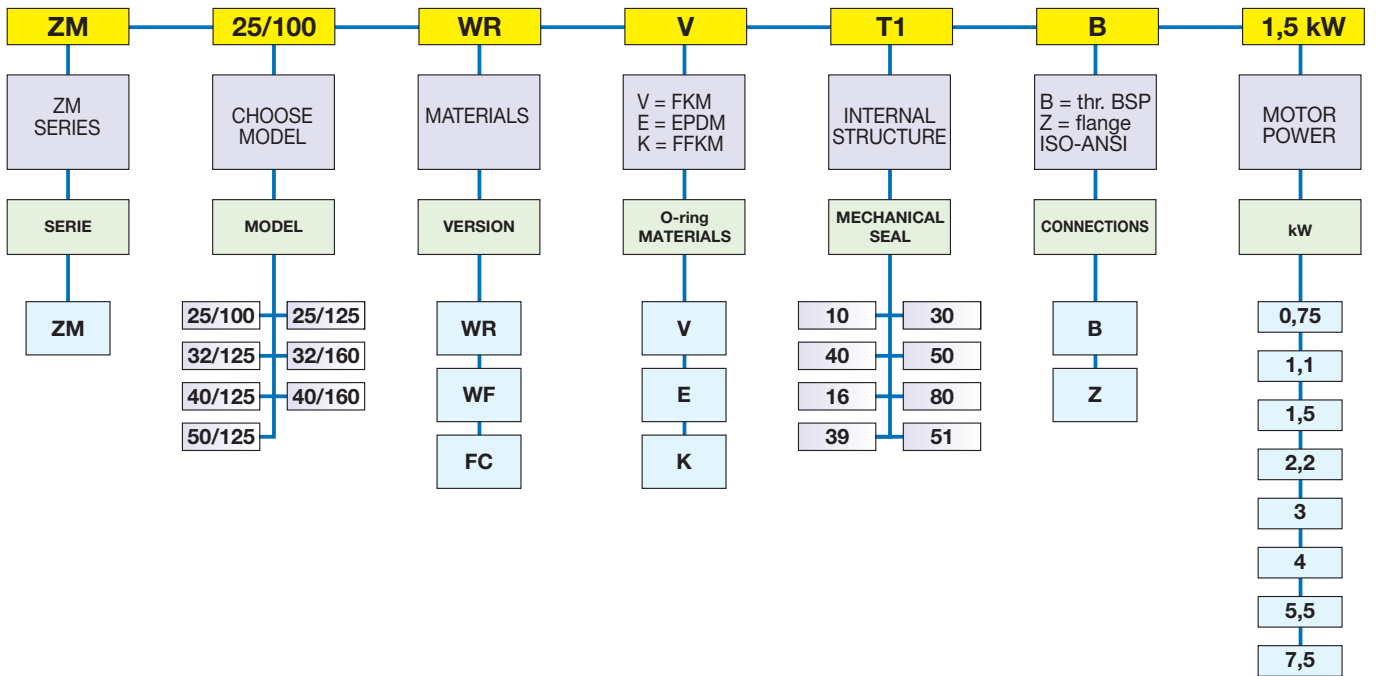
ZM

ZM SERIES

SERIE

ZM

25/100

CHOOSE MODEL

MODEL

25/100
25/125
32/125
32/160
40/125
40/160
50/125

WR

MATERIALS

VERSION

WR
WF
FC

V

V = FKM
E = EPDM
K = FFKM

O-ring MATERIALS

V
E
K

T1

INTERNAL STRUCTURE

MECHANICAL SEAL

10
30
40
50
16
80
39
51

B

B = thr. BSP
Z = flange ISO-ANSI

CONNECTIONS

B
Z

1,5 kW

MOTOR POWER

kW

0,75
1,1
1,5
2,2
3
4
5,5
7,5